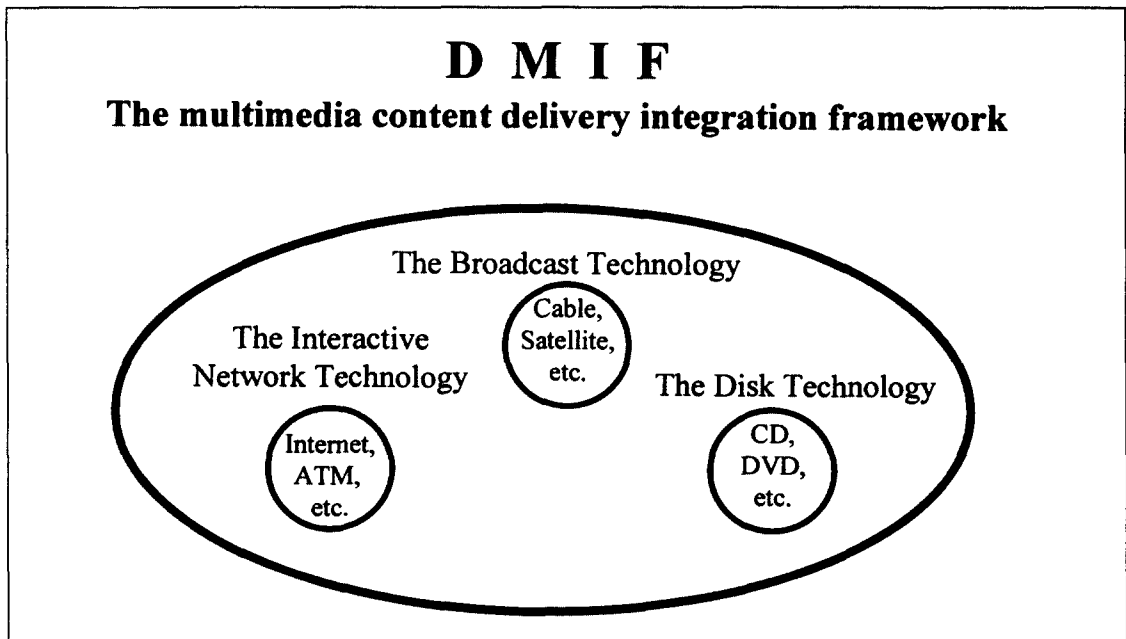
D M I F

The multimedia content delivery integration framework

The Broadcast Technology

Cable, Satellite, etc.

The Interactive Network Technology

Internet, ATM, etc.

The Disk Technology

CD, DVD, etc.